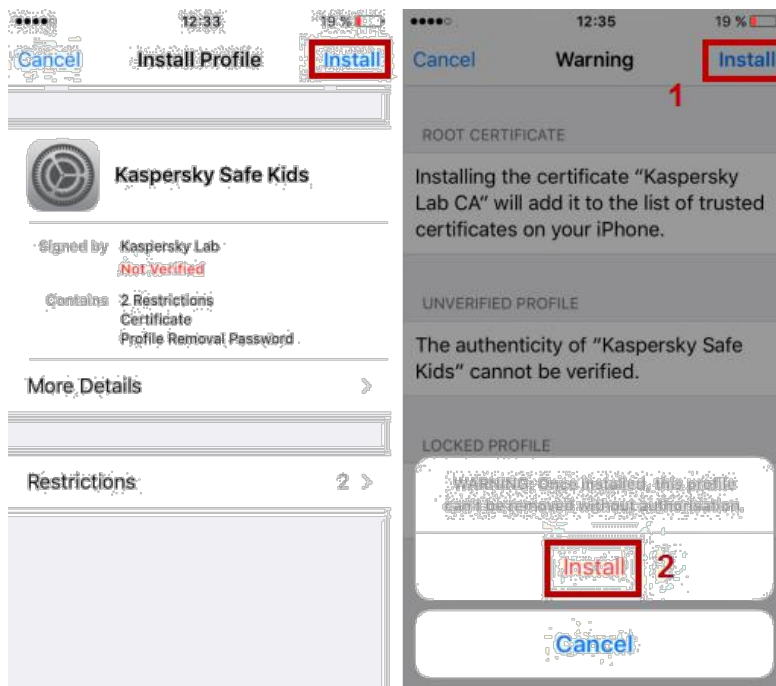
12:33 19 %

Cancel Install Profile Install

Kaspersky Safe Kids

Signed by Kaspersky Lab
Not Verified

Contains 2 Restrictions
Certificate
Profile Removal Password

More Details

Restrictions 2

12:35 19 %

Cancel Warning Install

1

ROOT CERTIFICATE

Installing the certificate "Kaspersky Lab CA" will add it to the list of trusted certificates on your iPhone.

UNVERIFIED PROFILE

The authenticity of "Kaspersky Safe Kids" cannot be verified.

LOCKED PROFILE

WARNING: Once installed, this profile can't be removed without authorisation.

Install 2

Cancel